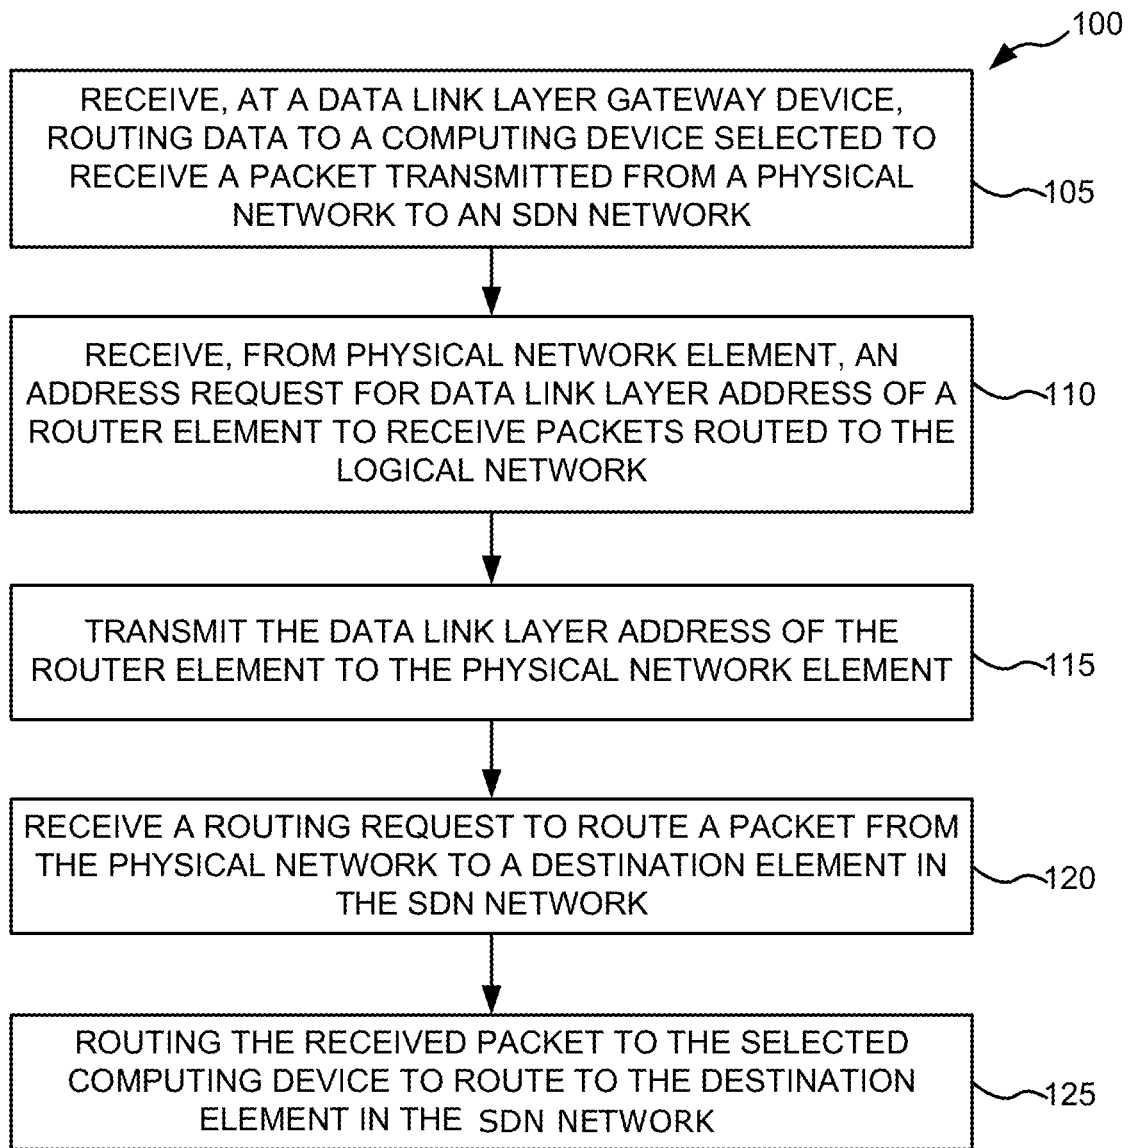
100

RECEIVE, AT A DATA LINK LAYER GATEWAY DEVICE, ROUTING DATA TO A COMPUTING DEVICE SELECTED TO RECEIVE A PACKET TRANSMITTED FROM A PHYSICAL NETWORK TO AN SDN NETWORK

105

RECEIVE, FROM PHYSICAL NETWORK ELEMENT, AN ADDRESS REQUEST FOR DATA LINK LAYER ADDRESS OF A ROUTER ELEMENT TO RECEIVE PACKETS ROUTED TO THE LOGICAL NETWORK

110

TRANSMIT THE DATA LINK LAYER ADDRESS OF THE ROUTER ELEMENT TO THE PHYSICAL NETWORK ELEMENT

115

RECEIVE A ROUTING REQUEST TO ROUTE A PACKET FROM THE PHYSICAL NETWORK TO A DESTINATION ELEMENT IN THE SDN NETWORK

120

ROUTING THE RECEIVED PACKET TO THE SELECTED COMPUTING DEVICE TO ROUTE TO THE DESTINATION ELEMENT IN THE SDN NETWORK

125